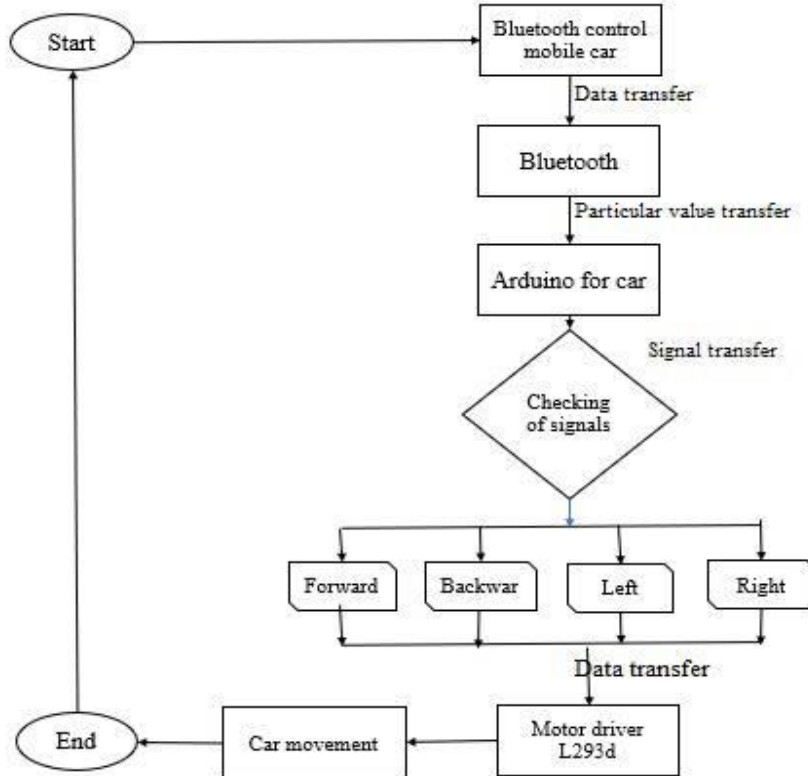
Start

Bluetooth control mobile car

Data transfer

Bluetooth

Particular value transfer

Arduino for car

Signal transfer

Checking of signals

Forward

Backwar

Left

Right

Data transfer

Motor driver L293d

Car movement

End